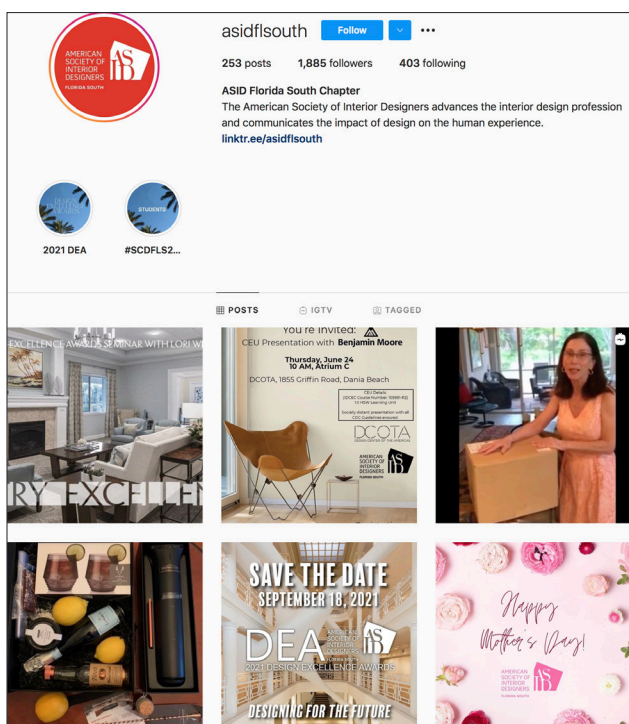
AMERICAN SOCIETY OF INTERIOR DESIGNERS
ASID
FLORIDA SOUTH

asidflsouth Follow

253 posts 1,885 followers 403 following

ASID Florida South Chapter
The American Society of Interior Designers advances the interior design profession and communicates the impact of design on the human experience.
linktr.ee/asidflsouth

STUDENTS

2021 DEA #SCDFLS2...

POSTS IGTV TAGGED

EXCELLENCE AWARDS SEMINAR WITH LORI W

RY EXCELLE

You're Invited:
CEU Presentation with Benjamin Moore
Thursday, June 24
10 AM, Atrium C
DCOTA, 1855 Griffin Road, Dania Beach
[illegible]
DCOTA
AMERICAN SOCIETY OF INTERIOR DESIGNERS
FLORIDA SOUTH

SAVE THE DATE
SEPTEMBER 18, 2021
DEA
AMERICAN SOCIETY OF INTERIOR DESIGNERS
2021 DESIGN EXCELLENCE AWARDS
DESIGNING FOR THE FUTURE

Happy Mother's Day!
AMERICAN SOCIETY OF INTERIOR DESIGNERS
FLORIDA SOUTH